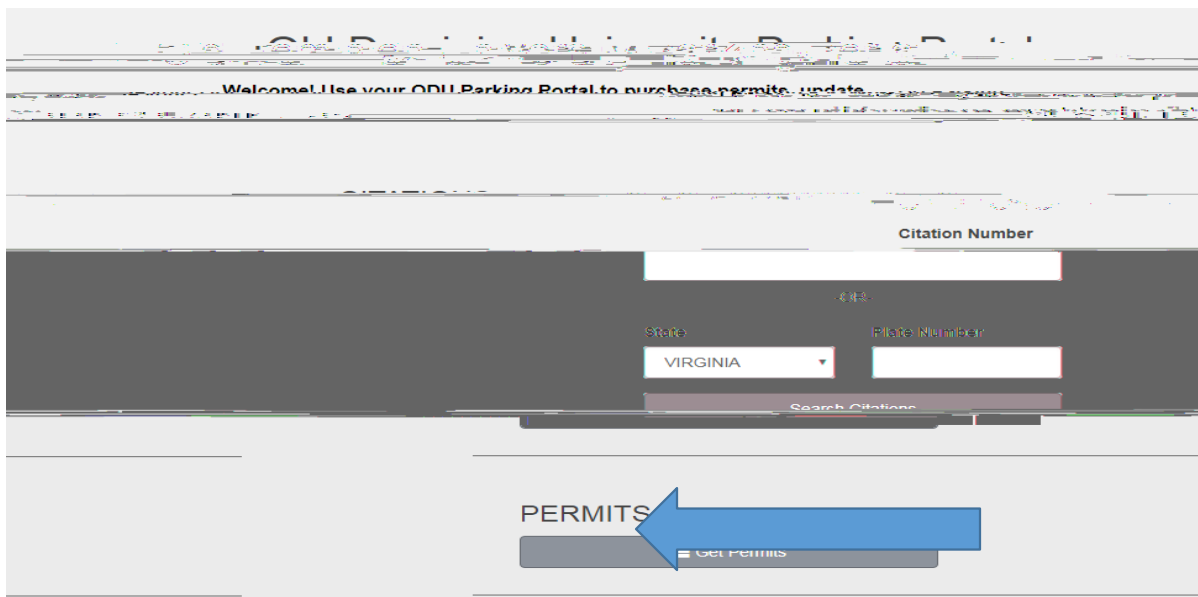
Old Dominion University Parking Portal

Welcome! Use your ODU Parking Portal to purchase permits, update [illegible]

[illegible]

CITATIONS

Citation Number

- OR -

State

VIRGINIA

Plate Number

Search Citations

PERMITS

Get Permits